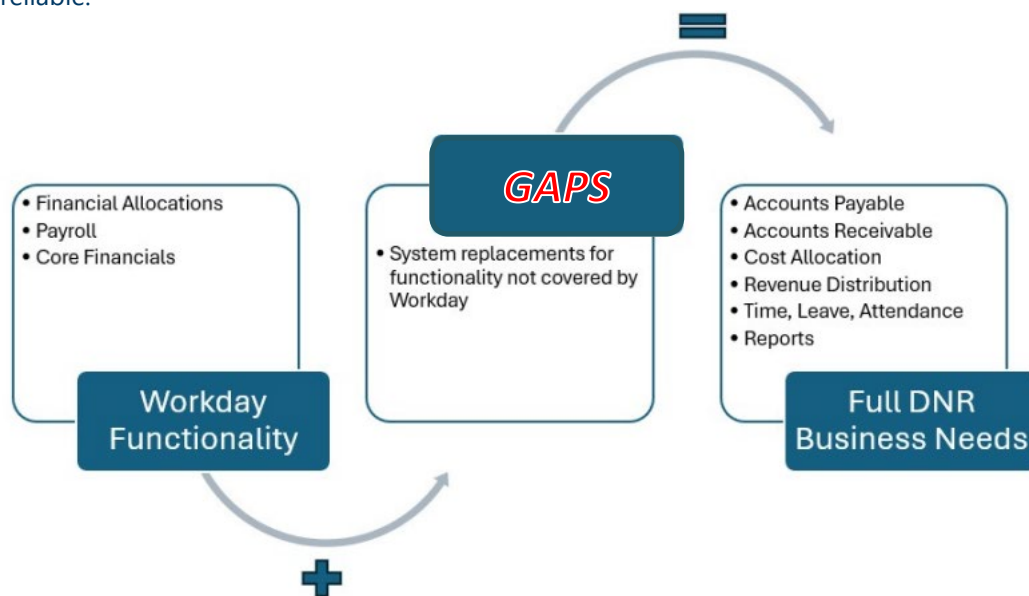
reliable.

• Financial Allocations
• Payroll
• Core Financials

Workday Functionality

GAPS

• System replacements for functionality not covered by Workday

• Accounts Payable
• Accounts Receivable
• Cost Allocation
• Revenue Distribution
• Time, Leave, Attendance
• Reports

Full DNR Business Needs